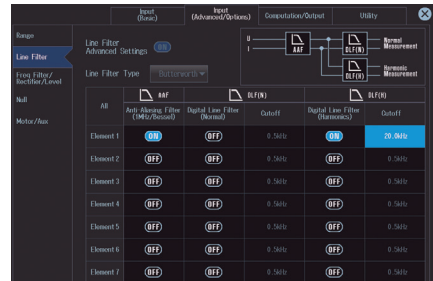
Input (Basic)

Input (Advanced/Options)

Computation/Output

Utility

Range

Line Filter

Freq Filter/ Rectifier/Level

Null

Motor/Aux

Line Filter Advanced Settings ON

Line Filter Type Butterworth

U

I

AAF

DLF(N)

Normal Measurement

DLF(H)

Harmonic Measurement

| All | AAF Anti Aliasing Filter (1MHz/Bessel) | DLF(N) Digital Line Filter (Normal) | Cutoff | DLF(H) Digital Line Filter (Harmonics) | Cutoff |
|---|---|---|---|---|---|
| Element 1 | ON | OFF | 0.5kHz | ON | 20.0kHz |
| Element 2 | OFF | OFF | 0.5kHz | OFF | 0.5kHz |
| Element 3 | OFF | OFF | 0.5kHz | OFF | 0.5kHz |
| Element 4 | OFF | OFF | 0.5kHz | OFF | 0.5kHz |
| Element 5 | OFF | OFF | 0.5kHz | OFF | 0.5kHz |
| Element 6 | OFF | OFF | 0.5kHz | OFF | 0.5kHz |
| Element 7 | OFF | OFF | 0.5kHz | OFF | 0.5kHz |